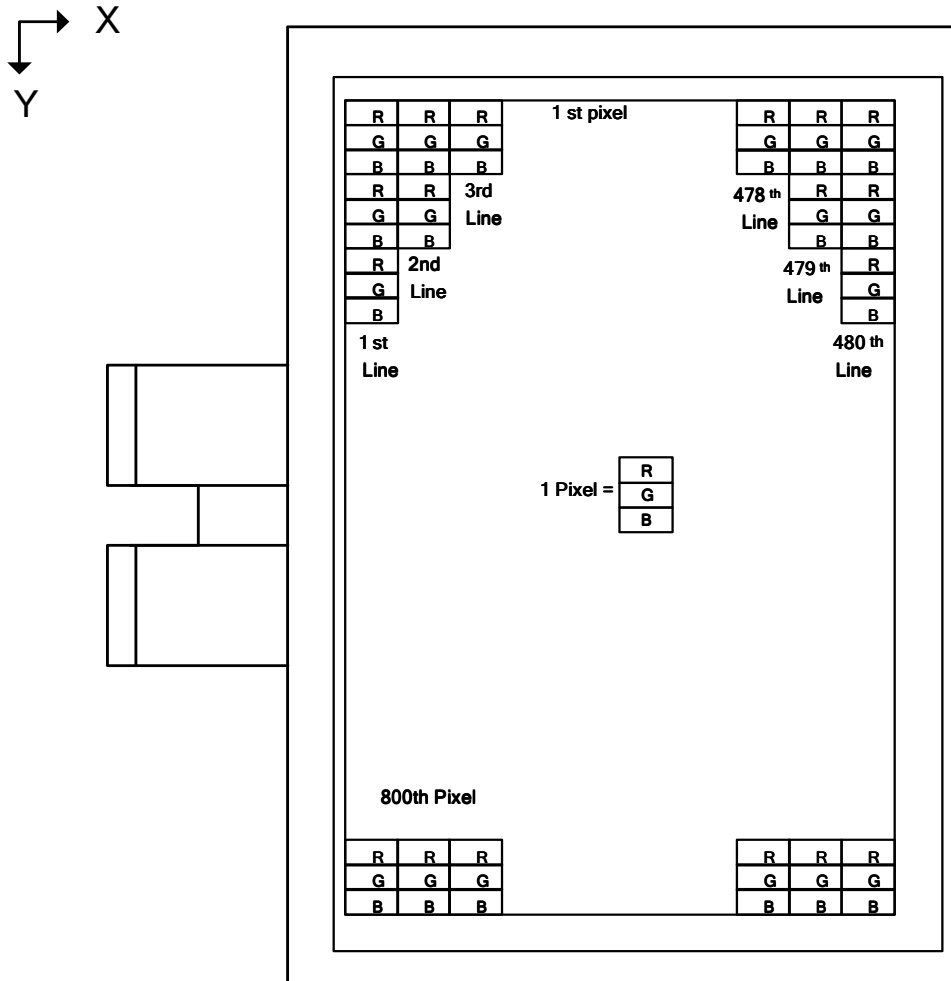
X
Y

R R R
G G G
B B B
R R
G G
B B
R
G
B

1 st pixel

3rd Line
2nd Line
1 st Line

R R R
G G G
B B B
R R
G G
B B
R
G
B

478 th Line
479 th Line
480 th Line

1 Pixel = R G B

800th Pixel

R R R
G G G
B B B

R R R
G G G
B B B